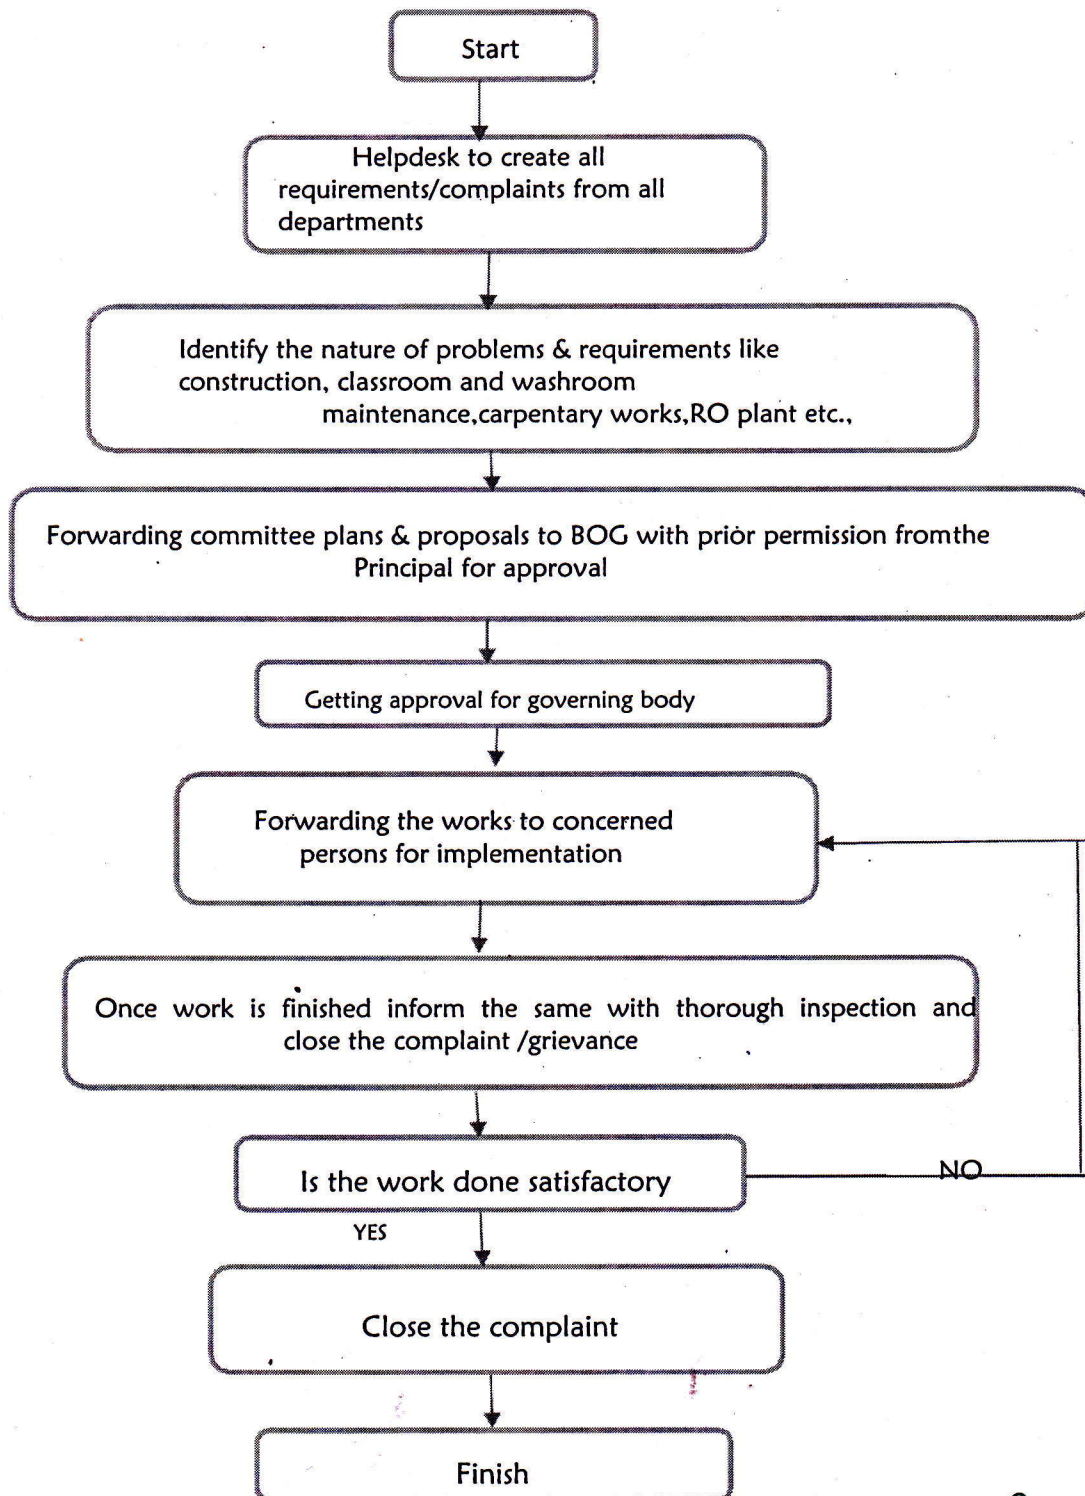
Start

Helpdesk to create all requirements/complaints from all departments

Identify the nature of problems & requirements like construction, classroom and washroom maintenance,carpentary works,RO plant etc.,

Forwarding committee plans & proposals to BOG with prior permission fromthe Principal for approval

Getting approval for governing body

Forwarding the works to concerned persons for implementation

Once work is finished inform the same with thorough inspection and close the complaint /grievance

Is the work done satisfactory

NO

YES

Close the complaint

Finish